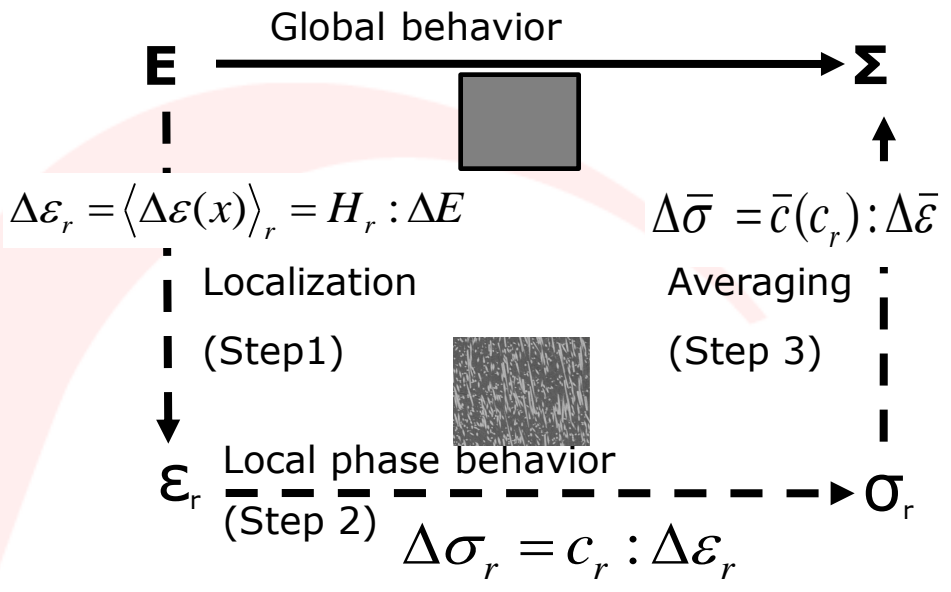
Global behavior

E

Σ

$\Delta\varepsilon_r = \langle \Delta\varepsilon(x) \rangle_r = H_r : \Delta E$

$\Delta\bar{\sigma} = \bar{c}(c_r) : \Delta\bar{\varepsilon}$

Localization

(Step1)

Averaging

(Step 3)

$\varepsilon_r$

Local phase behavior

(Step 2)

$\sigma_r$

$\Delta\sigma_r = c_r : \Delta\varepsilon_r$